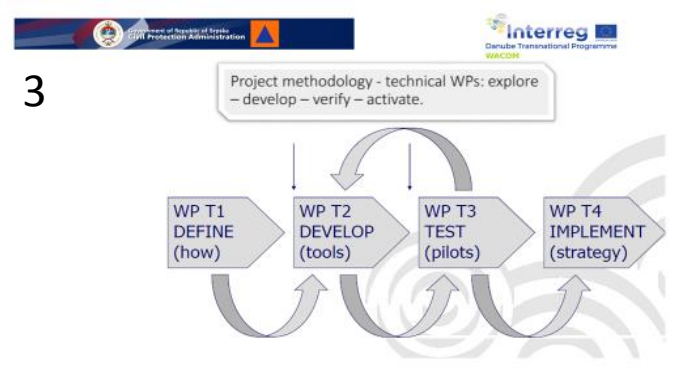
Government of Republic of Srpska
Civil Protection Administration

Interreg
Danube Transnational Programme
WACOM

3

Project methodology - technical WPs: explore – develop – verify – activate.

WP T1
DEFINE
(how)

WP T2
DEVELOP
(tools)

WP T3
TEST
(pilots)

WP T4
IMPLEMENT
(strategy)